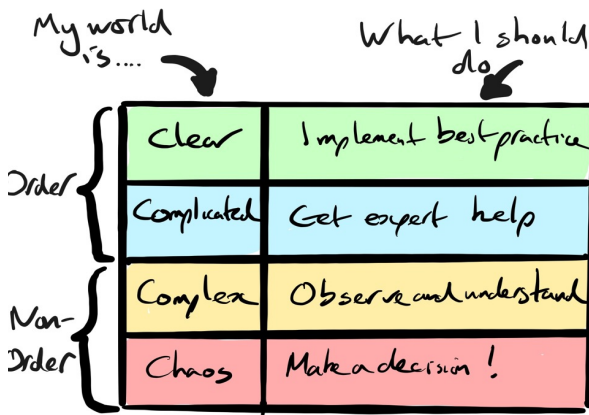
My world is....

What I should do

Order

Non-Order

| | |
|---|---|
| Clear | Implement best practice |
| Complicated | Get expert help |
| Complex | Observe and understand |
| Chaos | Make a decision! |